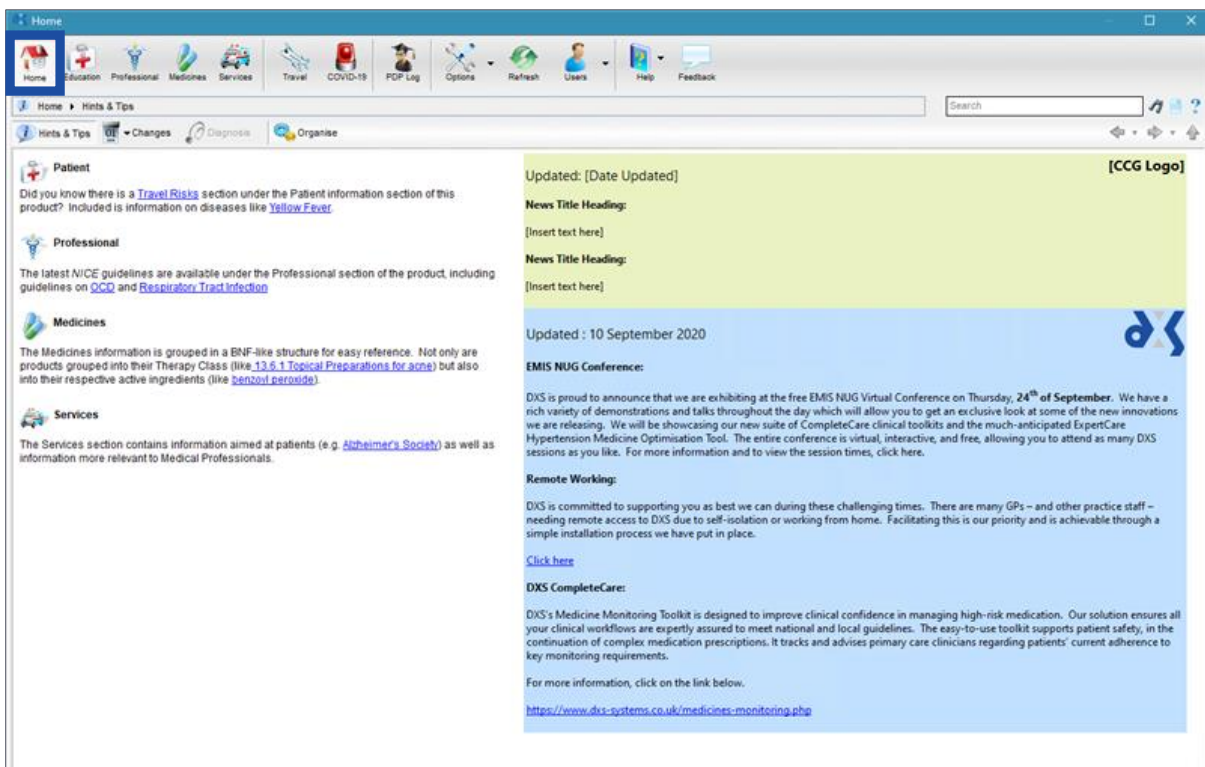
Home

Home Education Professional Medicines Services Travel COVID-19 PDP Log Options Refresh Users Help Feedback

Home ▸ Hints & Tips

Search

Hints & Tips  Changes  Diagnosis  Organise

Patient

Did you know there is a Travel Risks section under the Patient information section of this product? Included is information on diseases like Yellow Fever.

Professional

The latest NICE guidelines are available under the Professional section of the product, including guidelines on OCD and Respiratory Tract Infection

Medicines

The Medicines information is grouped in a BNF-like structure for easy reference. Not only are products grouped into their Therapy Class (like 13.6.1 Topical Preparations for acne) but also into their respective active ingredients (like benzoyl peroxide).

Services

The Services section contains information aimed at patients (e.g. Alzheimer's Society) as well as information more relevant to Medical Professionals.

Updated: [Date Updated]

[CCG Logo]

News Title Heading:

[Insert text here]

News Title Heading:

[Insert text here]

Updated : 10 September 2020

EMIS NUG Conference:

DXS is proud to announce that we are exhibiting at the free EMIS NUG Virtual Conference on Thursday, 24th of September. We have a rich variety of demonstrations and talks throughout the day which will allow you to get an exclusive look at some of the new innovations we are releasing. We will be showcasing our new suite of CompleteCare clinical toolkits and the much-anticipated ExpertCare Hypertension Medicine Optimisation Tool. The entire conference is virtual, interactive, and free, allowing you to attend as many DXS sessions as you like. For more information and to view the session times, click here.

Remote Working:

DXS is committed to supporting you as best we can during these challenging times. There are many GPs – and other practice staff – needing remote access to DXS due to self-isolation or working from home. Facilitating this is our priority and is achievable through a simple installation process we have put in place.

Click here

DXS CompleteCare:

DXS's Medicine Monitoring Toolkit is designed to improve clinical confidence in managing high-risk medication. Our solution ensures all your clinical workflows are expertly assured to meet national and local guidelines. The easy-to-use toolkit supports patient safety, in the continuation of complex medication prescriptions. It tracks and advises primary care clinicians regarding patients' current adherence to key monitoring requirements.

For more information, click on the link below.

https://www.dxs-systems.co.uk/medicines-monitoring.php